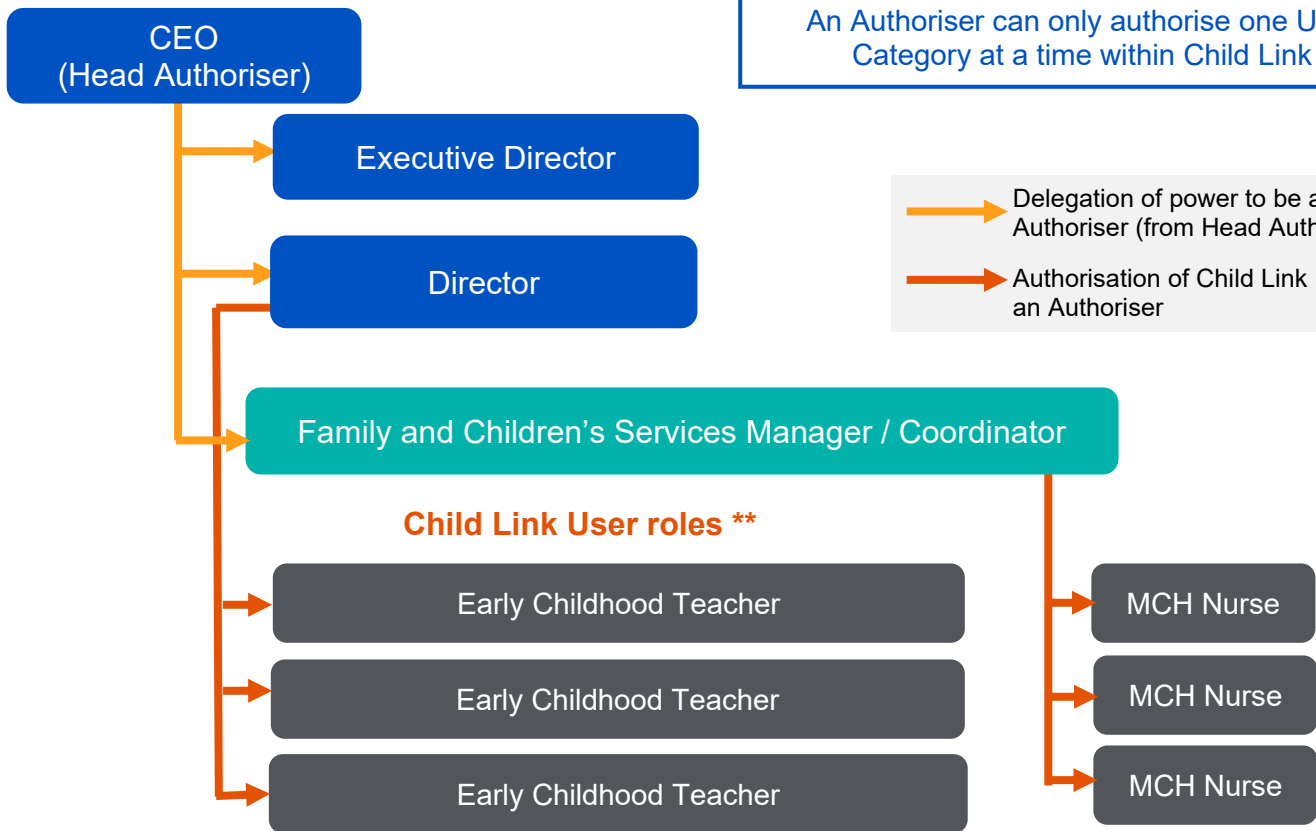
CEO
(Head Authoriser)

An Authoriser can only authorise one U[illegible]
Category at a time within Child Link

Executive Director

Delegation of power to be a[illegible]
Authoriser (from Head Auth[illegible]

Authorisation of Child Link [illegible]
an Authoriser

Director

Family and Children’s Services Manager / Coordinator

Child Link User roles **

Early Childhood Teacher

Early Childhood Teacher

Early Childhood Teacher

MCH Nurse

MCH Nurse

MCH Nurse